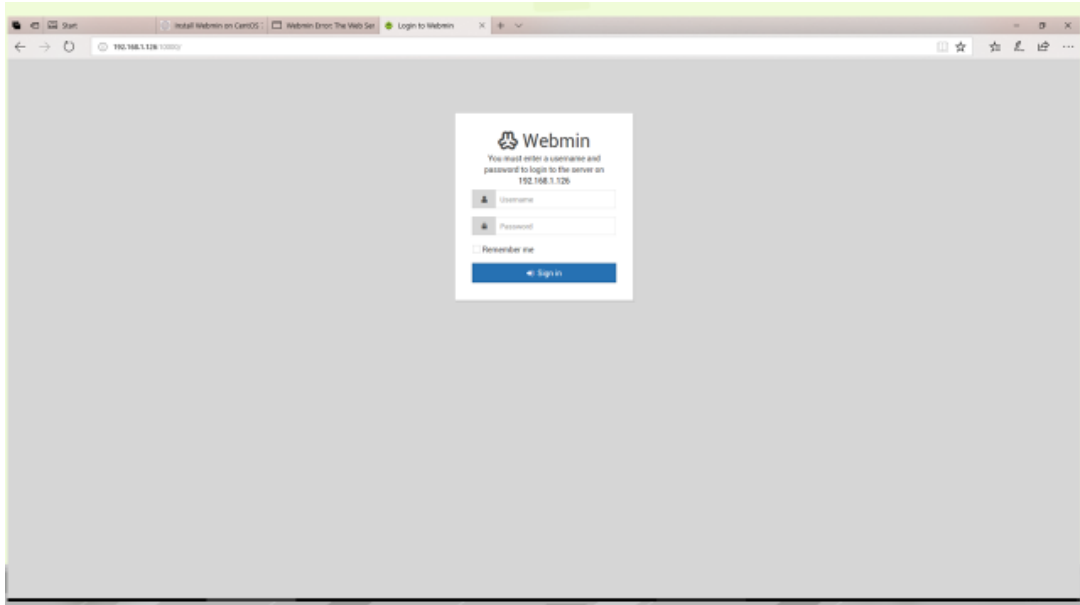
Start
Install Webmin on CentOS
Webmin Error: The Web Ser
Login to Webmin

192.168.1.126:10000/

Webmin
You must enter a username and password to login to the server on 192.168.1.126

Username
Password
Remember me
Sign in